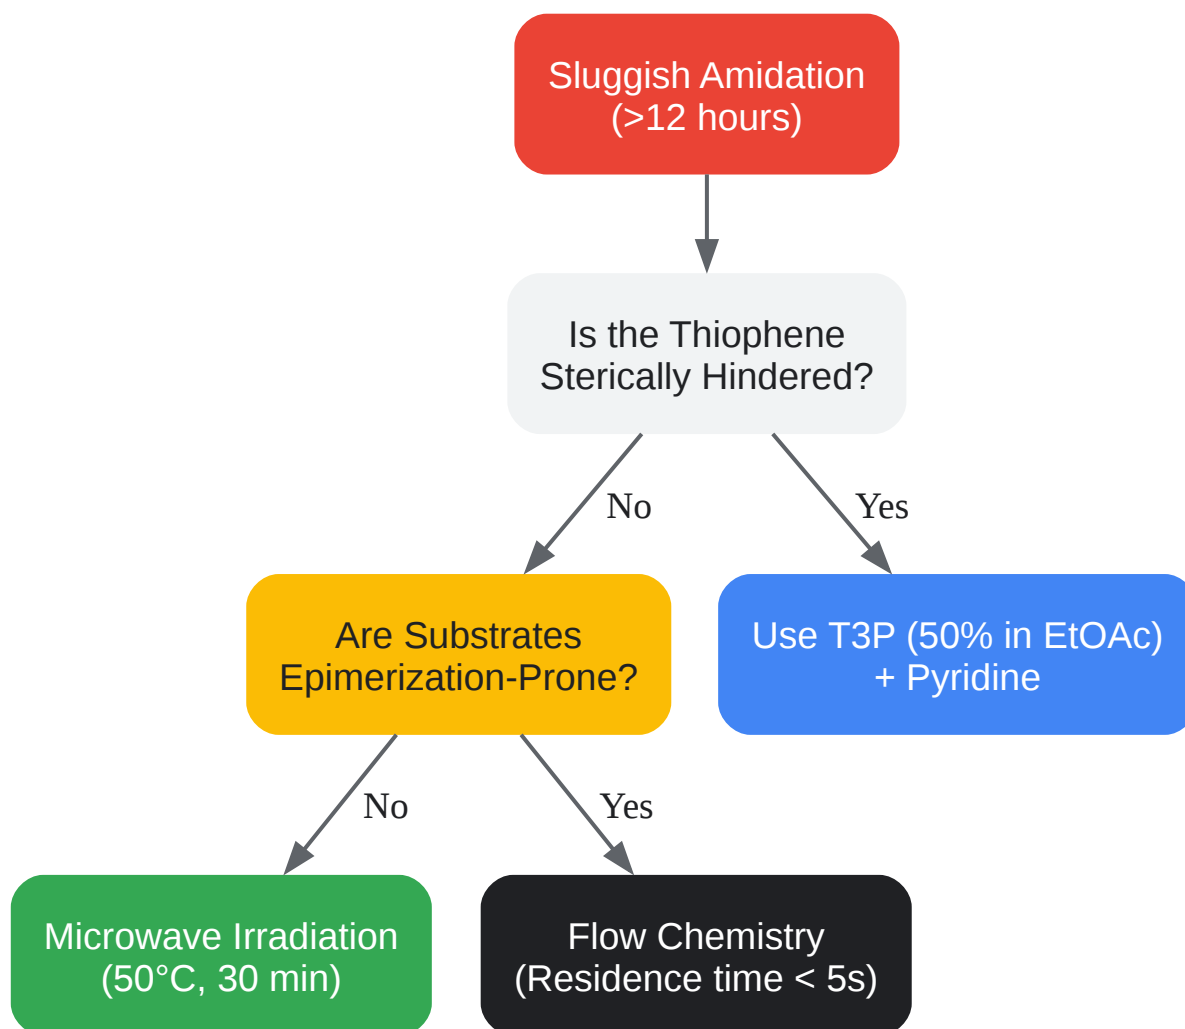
Sluggish Amidation
(>12 hours)

Is the Thiophene
Sterically Hindered?

No

Yes

Are Substrates
Epimerization-Prone?

Use T3P (50% in EtOAc)
+ Pyridine

No

Yes

Microwave Irradiation
(50°C, 30 min)

Flow Chemistry
(Residence time < 5s)